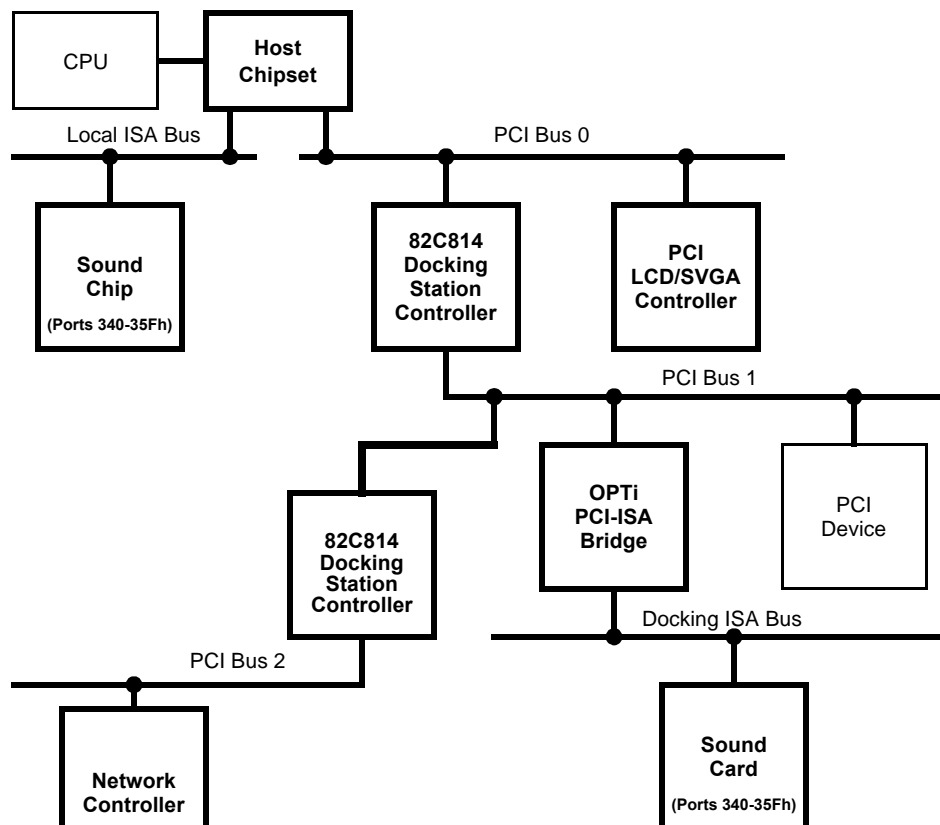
CPU

Host Chipset

Local ISA Bus

PCI Bus 0

Sound Chip
(Ports 340-35Fh)

82C814 Docking Station Controller

PCI LCD/SVGA Controller

PCI Bus 1

82C814 Docking Station Controller

OPTi PCI-ISA Bridge

PCI Device

Docking ISA Bus

PCI Bus 2

Network Controller

Sound Card
(Ports 340-35Fh)